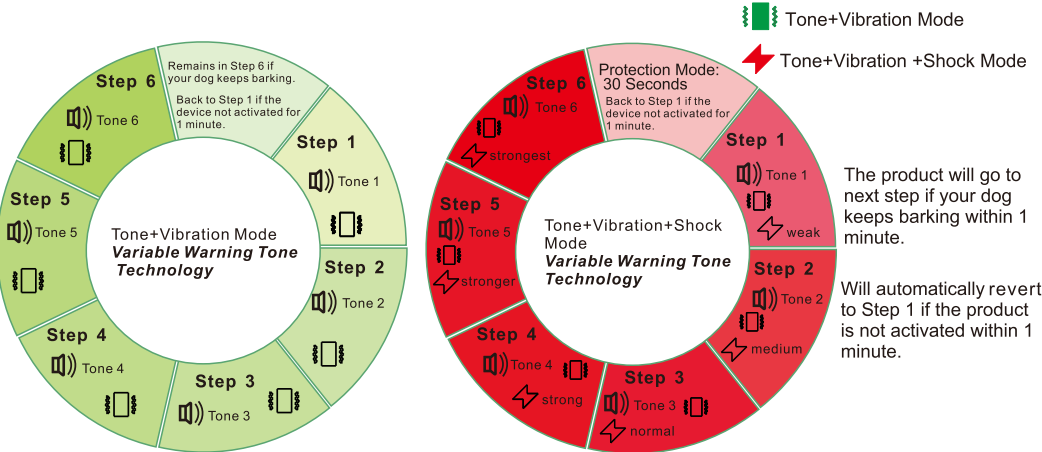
Tone+Vibration Mode

Tone+Vibration +Shock Mode

Remains in Step 6 if your dog keeps barking.

Back to Step 1 if the device not activated for 1 minute.

Step 6

Tone 6

Step 1

Tone 1

Step 5

Tone 5

Tone+Vibration Mode
*Variable Warning Tone Technology*

Step 2

Tone 2

Step 4

Tone 4

Step 3

Tone 3

Protection Mode: 30 Seconds

Back to Step 1 if the device not activated for 1 minute.

Step 6

Tone 6

strongest

Step 1

Tone 1

weak

Step 5

Tone 5

stronger

Tone+Vibration+Shock Mode
*Variable Warning Tone Technology*

Step 2

Tone 2

medium

Step 4

Tone 4

strong

Step 3

Tone 3

normal

The product will go to next step if your dog keeps barking within 1 minute.

Will automatically revert to Step 1 if the product is not activated within 1 minute.